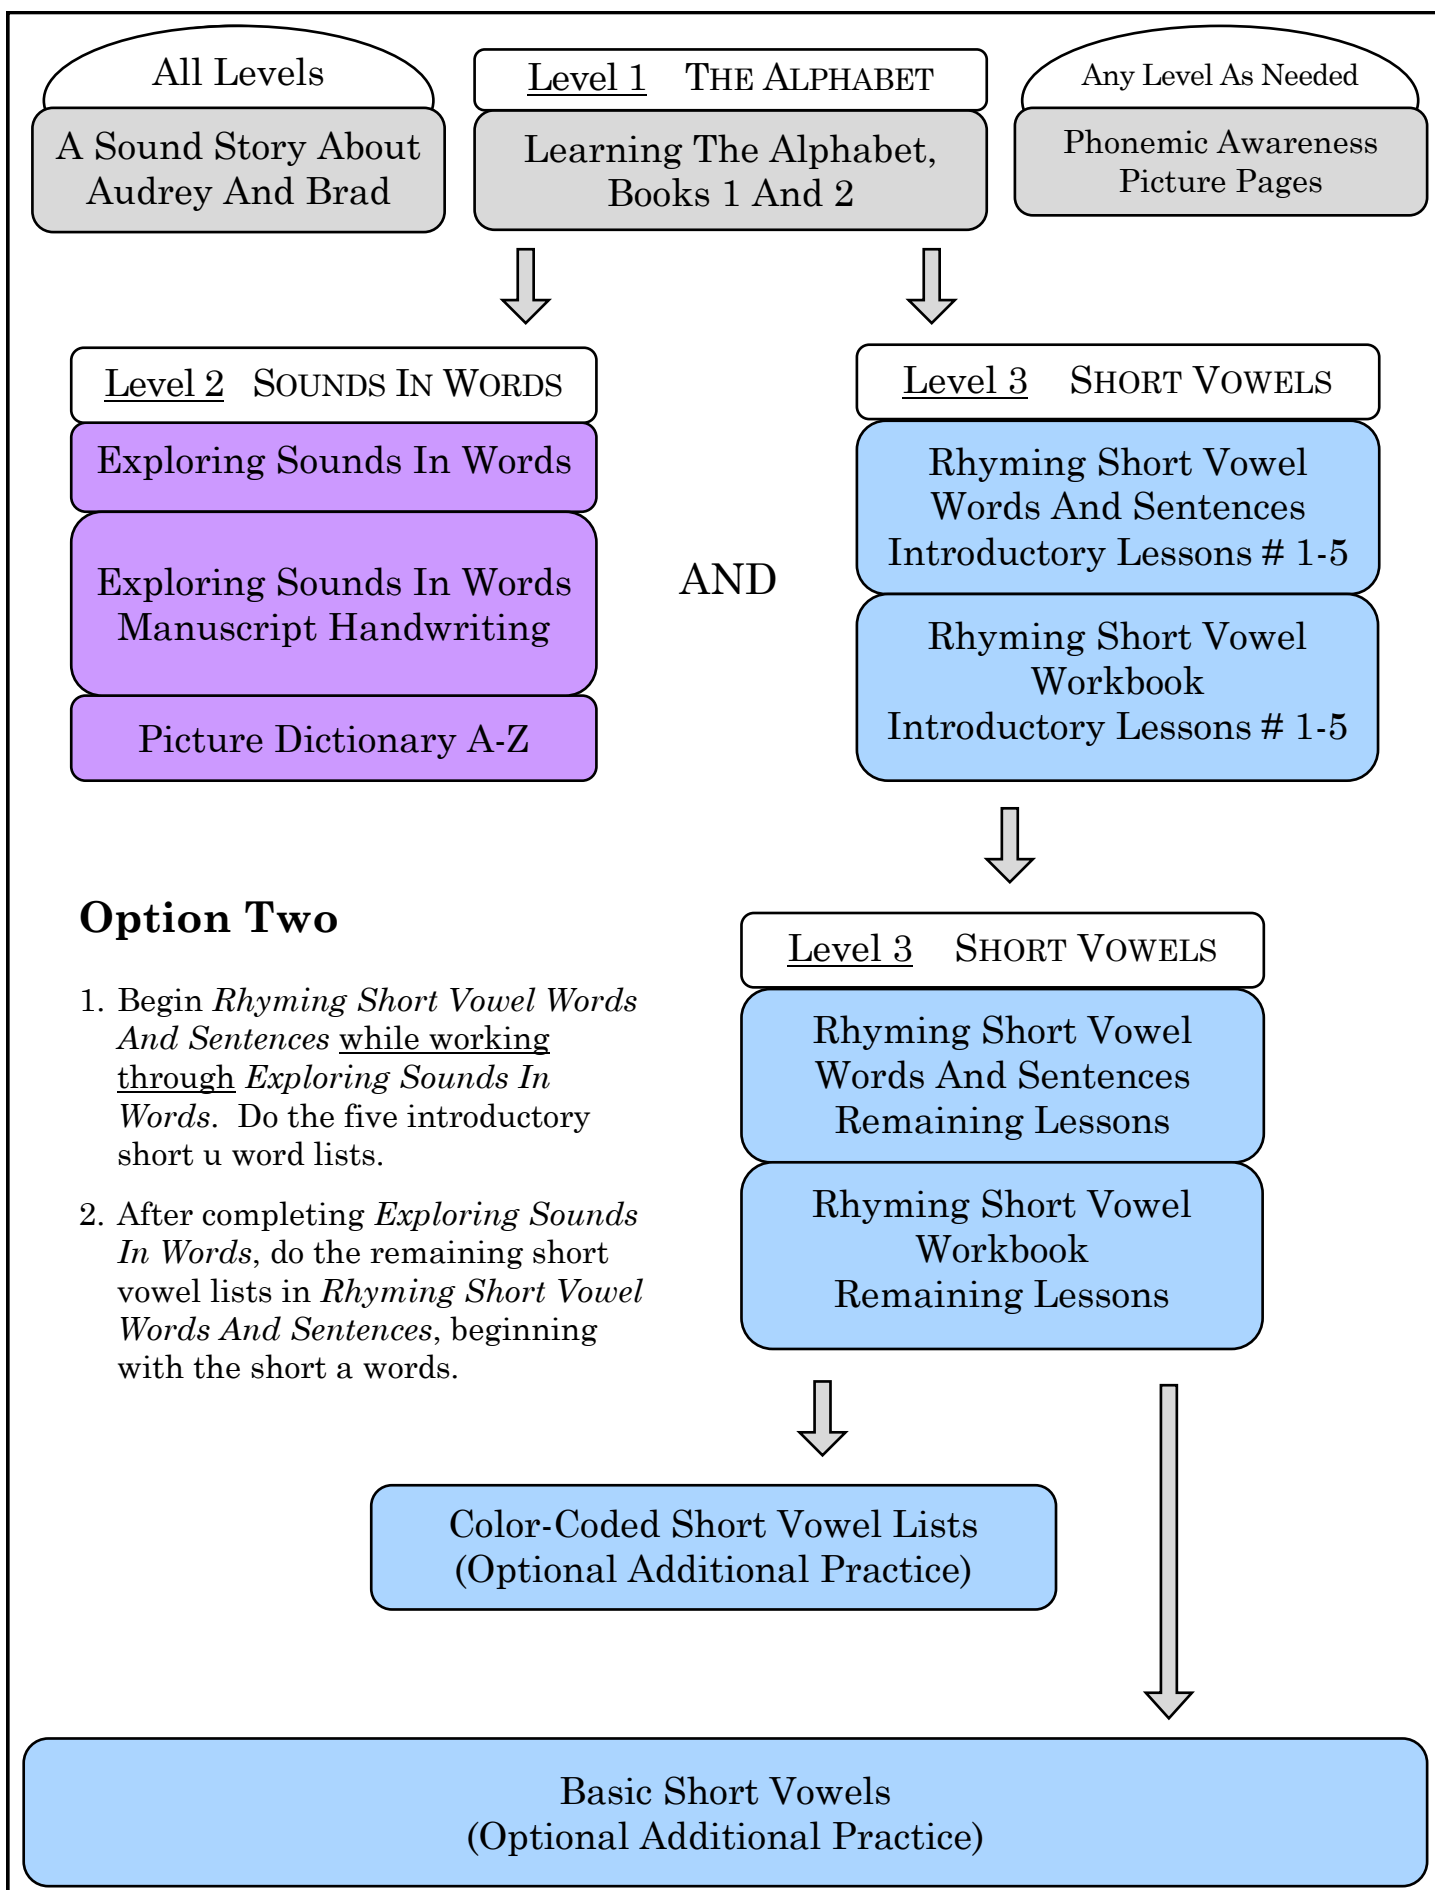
All Levels

A Sound Story About Audrey And Brad

Level 1 THE ALPHABET

Learning The Alphabet, Books 1 And 2

Any Level As Needed

Phonemic Awareness Picture Pages

Level 2 SOUNDS IN WORDS

Exploring Sounds In Words

Exploring Sounds In Words Manuscript Handwriting

Picture Dictionary A-Z

AND

Level 3 SHORT VOWELS

Rhyming Short Vowel Words And Sentences Introductory Lessons # 1-5

Rhyming Short Vowel Workbook Introductory Lessons # 1-5

Option Two

1. Begin *Rhyming Short Vowel Words And Sentences* while working through *Exploring Sounds In Words*. Do the five introductory short u word lists.

2. After completing *Exploring Sounds In Words*, do the remaining short vowel lists in *Rhyming Short Vowel Words And Sentences*, beginning with the short a words.

Level 3 SHORT VOWELS

Rhyming Short Vowel Words And Sentences Remaining Lessons

Rhyming Short Vowel Workbook Remaining Lessons

Color-Coded Short Vowel Lists (Optional Additional Practice)

Basic Short Vowels (Optional Additional Practice)